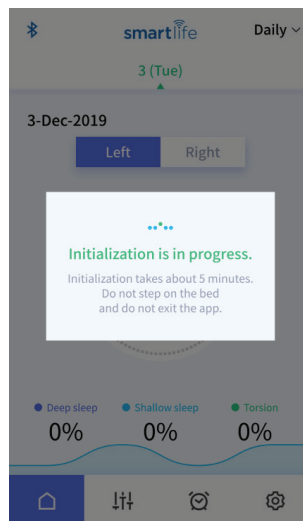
smartlife

Daily

3 (Tue)

3-Dec-2019

Left

Right

Initialization is in progress.

Initialization takes about 5 minutes.
Do not step on the bed
and do not exit the app.

Deep sleep

Shallow sleep

Torsion

0%

0%

0%